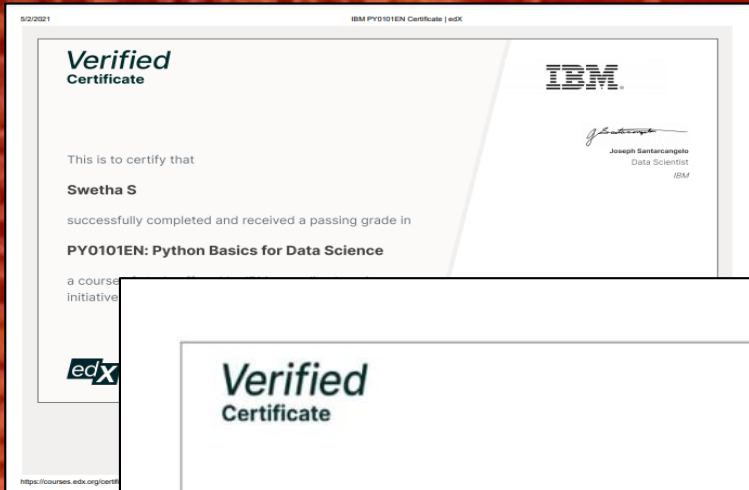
5/2/2021

IBM PY0101EN Certificate | edX

Verified
Certificate

IBM.

Joseph Santarcangelo
Data Scientist
IBM

This is to certify that

Swetha S

successfully completed and received a passing grade in

PY0101EN: Python Basics for Data Science

a course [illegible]
initiative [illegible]

edX

https://courses.edx.org/certi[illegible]

Verified
Certificate